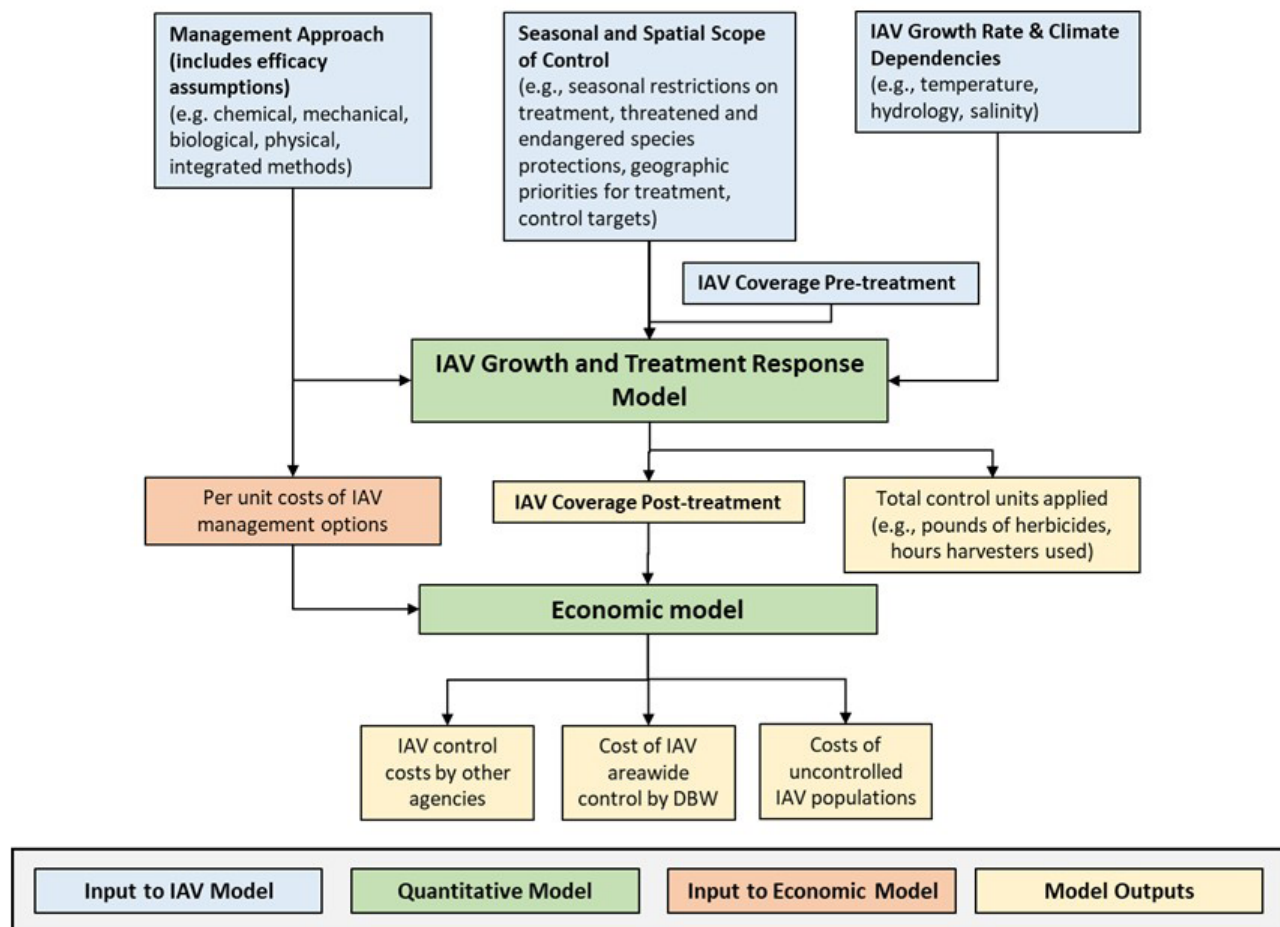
Management Approach (includes efficacy assumptions)
(e.g. chemical, mechanical, biological, physical, integrated methods)

Seasonal and Spatial Scope of Control
(e.g., seasonal restrictions on treatment, threatened and endangered species protections, geographic priorities for treatment, control targets)

IAV Growth Rate & Climate Dependencies
(e.g., temperature, hydrology, salinity)

IAV Coverage Pre-treatment

IAV Growth and Treatment Response Model

Per unit costs of IAV management options

IAV Coverage Post-treatment

Total control units applied
(e.g., pounds of herbicides, hours harvesters used)

Economic model

IAV control costs by other agencies

Cost of IAV areawide control by DBW

Costs of uncontrolled IAV populations

Input to IAV Model

Quantitative Model

Input to Economic Model

Model Outputs